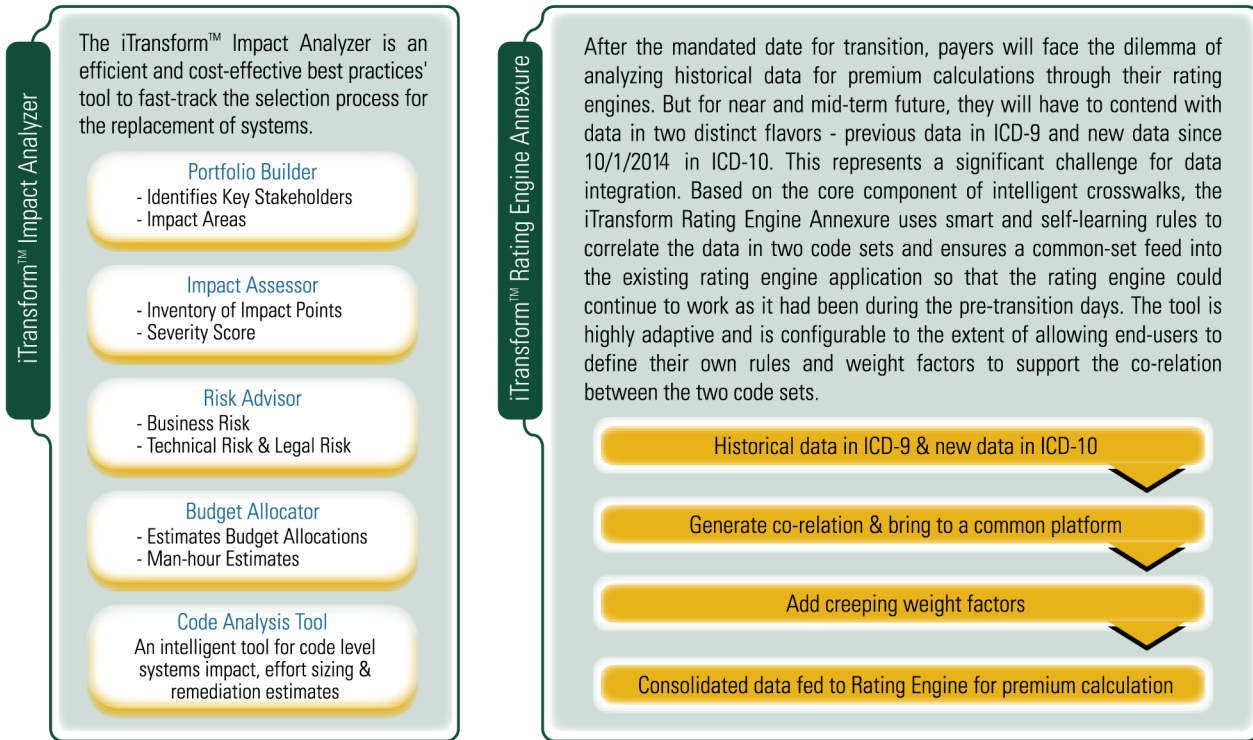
iTransform™ Impact Analyzer

The iTransform™ Impact Analyzer is an efficient and cost-effective best practices' tool to fast-track the selection process for the replacement of systems.

Portfolio Builder
- Identifies Key Stakeholders
- Impact Areas

Impact Assessor
- Inventory of Impact Points
- Severity Score

Risk Advisor
- Business Risk
- Technical Risk & Legal Risk

Budget Allocator
- Estimates Budget Allocations
- Man-hour Estimates

Code Analysis Tool
An intelligent tool for code level systems impact, effort sizing & remediation estimates

iTransform™ Rating Engine Annexure

After the mandated date for transition, payers will face the dilemma of analyzing historical data for premium calculations through their rating engines. But for near and mid-term future, they will have to contend with data in two distinct flavors - previous data in ICD-9 and new data since 10/1/2014 in ICD-10. This represents a significant challenge for data integration. Based on the core component of intelligent crosswalks, the iTransform Rating Engine Annexure uses smart and self-learning rules to correlate the data in two code sets and ensures a common-set feed into the existing rating engine application so that the rating engine could continue to work as it had been during the pre-transition days. The tool is highly adaptive and is configurable to the extent of allowing end-users to define their own rules and weight factors to support the co-relation between the two code sets.

Historical data in ICD-9 & new data in ICD-10

Generate co-relation & bring to a common platform

Add creeping weight factors

Consolidated data fed to Rating Engine for premium calculation